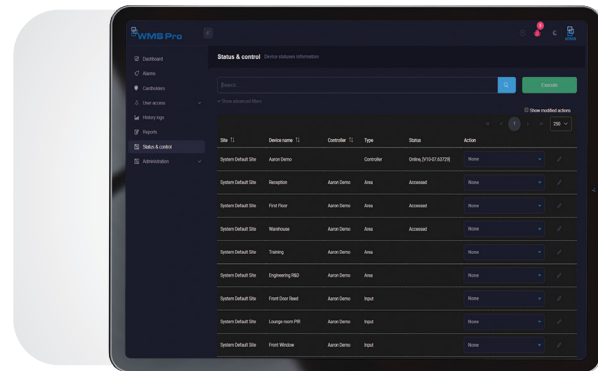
WMS Pro

Dashboard
Alarms
Cardholders
User access
History logs
Reports
Status & control
Administration

Status & control Device statuses information

Search...

Execute

+ Show advanced filters

Show modified actions

1

250

| Site | Device name | Controller | Type | Status | Action |
|---|---|---|---|---|---|
| System Default Site | Aaron Demo | | Controller | Online, [V10-07.02729] | None |
| System Default Site | Reception | Aaron Demo | Area | Accessed | None |
| System Default Site | First Floor | Aaron Demo | Area | Accessed | None |
| System Default Site | Warehouse | Aaron Demo | Area | Accessed | None |
| System Default Site | Training | Aaron Demo | Area | | None |
| System Default Site | Engineering R&D | Aaron Demo | Area | | None |
| System Default Site | Front Door Read | Aaron Demo | Input | | None |
| System Default Site | Lounge room PIR | Aaron Demo | Input | | None |
| System Default Site | Front Window | Aaron Demo | Input | | None |